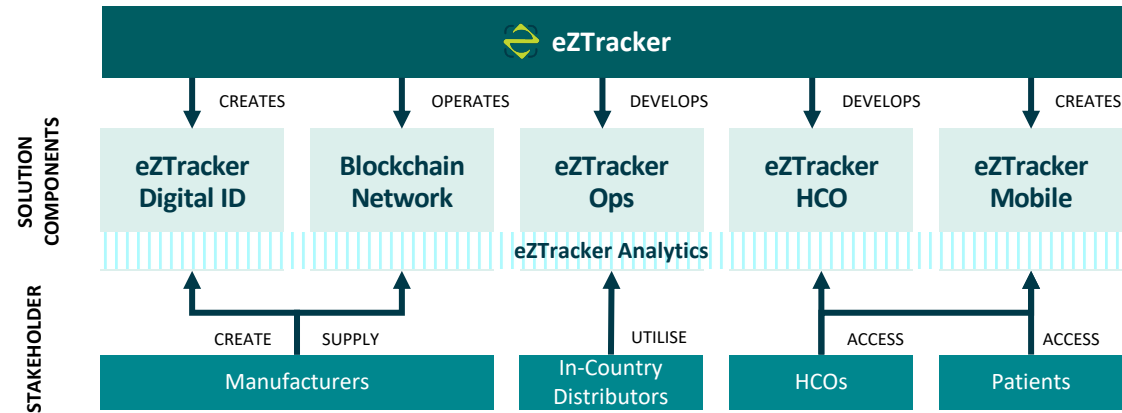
eZTracker

CREATES
OPERATES
DEVELOPS
DEVELOPS
CREATES

SOLUTION COMPONENTS

eZTracker Digital ID
Blockchain Network
eZTracker Ops
eZTracker HCO
eZTracker Mobile

eZTracker Analytics

STAKEHOLDER

CREATE
SUPPLY
UTILISE
ACCESS
ACCESS

Manufacturers
In-Country Distributors
HCOs
Patients